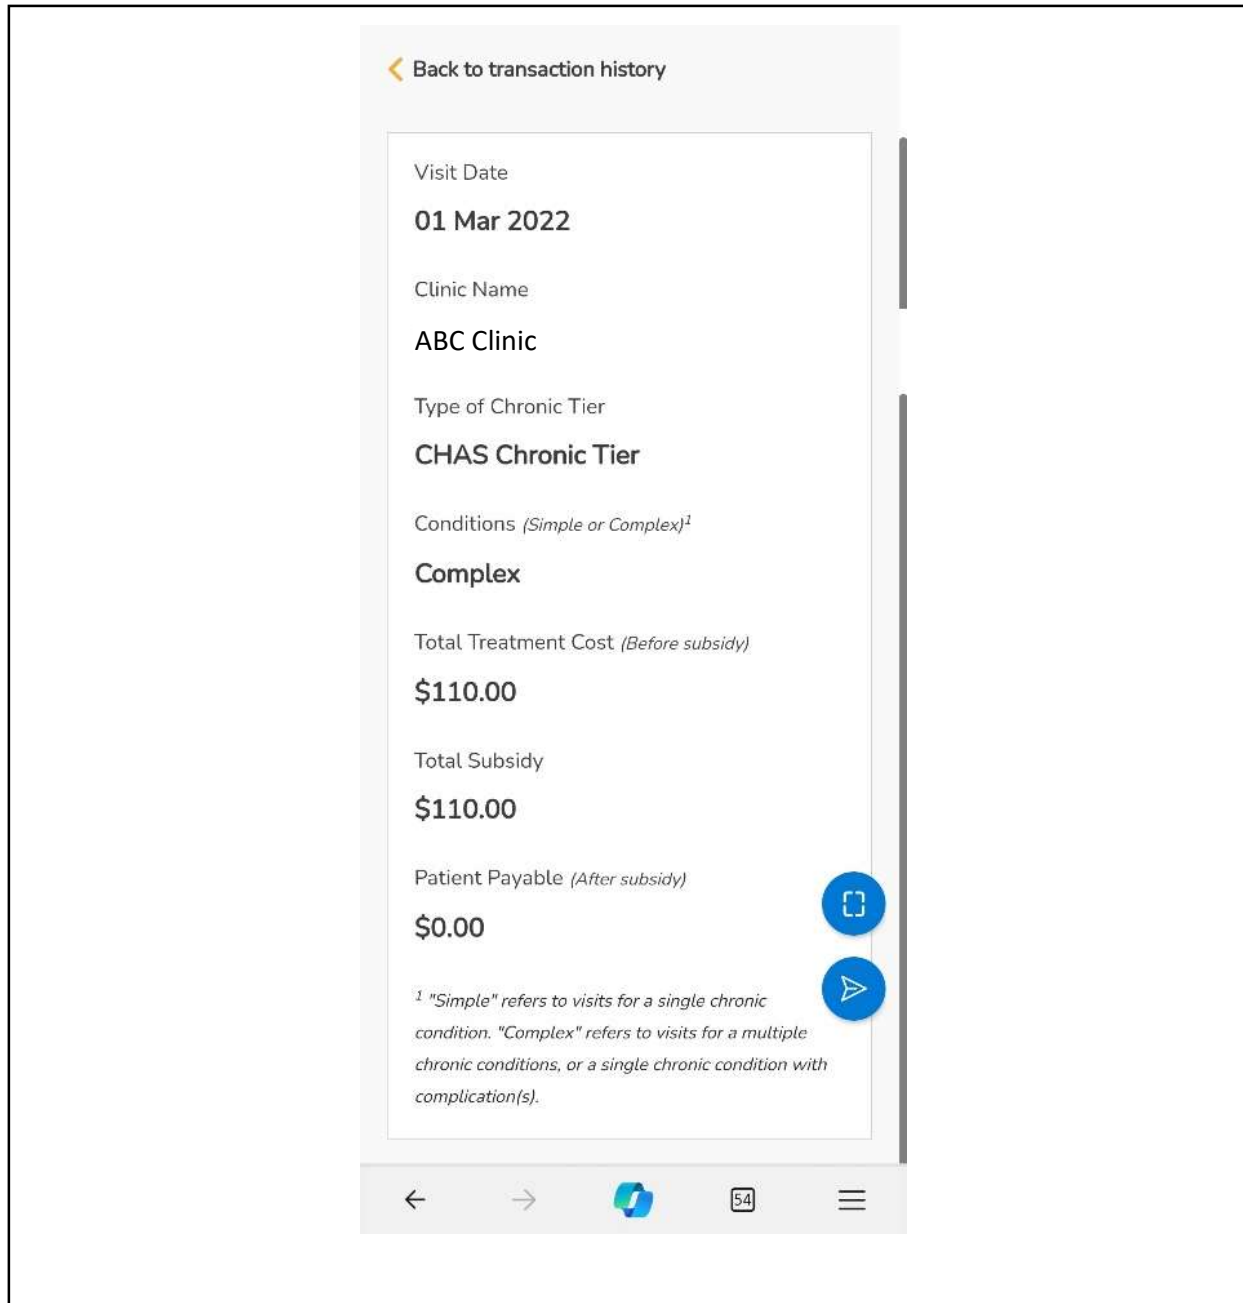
Back to transaction history

Visit Date

01 Mar 2022

Clinic Name

ABC Clinic

Type of Chronic Tier

CHAS Chronic Tier

Conditions (Simple or Complex)$^1$

Complex

Total Treatment Cost (Before subsidy)

$110.00

Total Subsidy

$110.00

Patient Payable (After subsidy)

$0.00

$^1$ "Simple" refers to visits for a single chronic condition. "Complex" refers to visits for a multiple chronic conditions, or a single chronic condition with complication(s).

54